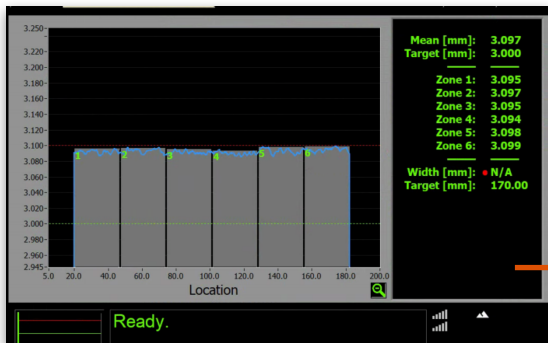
3.250
3.240
3.220
3.200
3.180
3.160
3.140
3.120
3.100
3.080
3.060
3.040
3.020
3.000
2.980
2.960
2.945

1 2 3 4 5 6

5.0 20.0 40.0 60.0 80.0 100.0 120.0 140.0 160.0 180.0 200.0

Location

Mean [mm]: 3.097
Target [mm]: 3.000

Zone 1: 3.095
Zone 2: 3.097
Zone 3: 3.095
Zone 4: 3.094
Zone 5: 3.098
Zone 6: 3.099

Width [mm]: N/A
Target [mm]: 170.00

Ready.